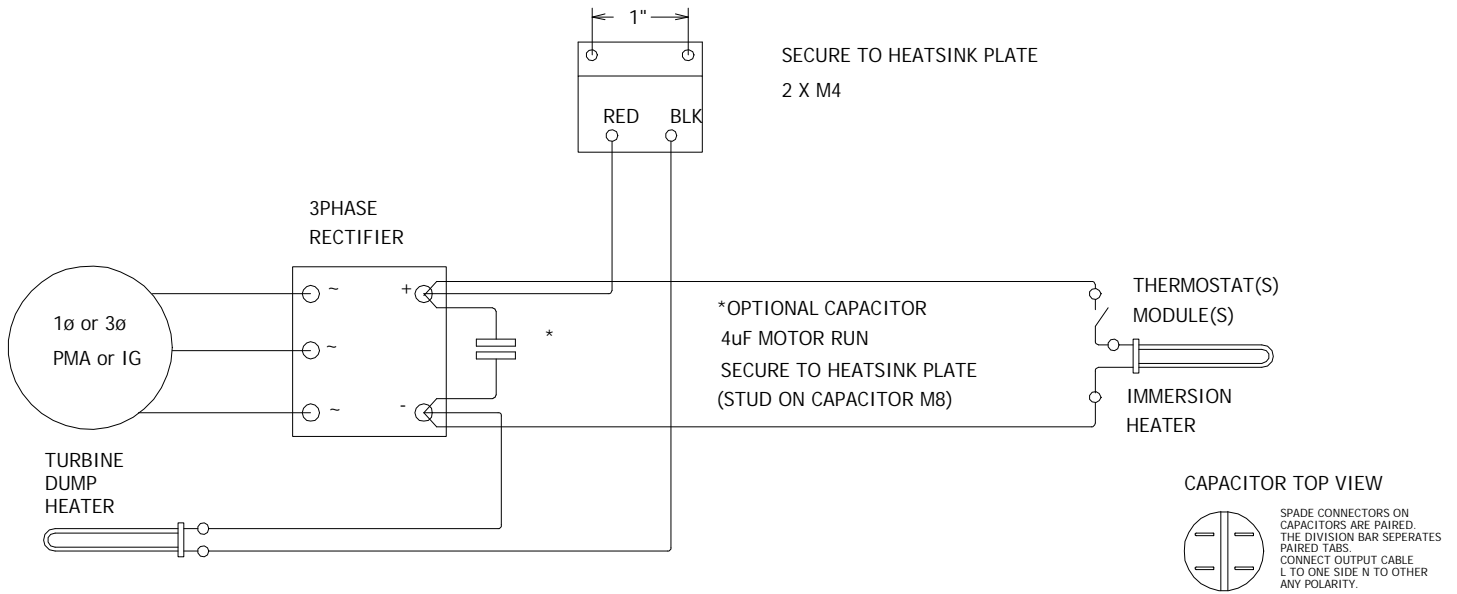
1"

SECURE TO HEATSINK PLATE

2 X M4

RED BLK

3PHASE RECTIFIER

~ ~ ~

+ -

*

1ø or 3ø

PMA or IG

*OPTIONAL CAPACITOR

4uF MOTOR RUN

SECURE TO HEATSINK PLATE

(STUD ON CAPACITOR M8)

THERMOSTAT(S)

MODULE(S)

IMMERSION HEATER

TURBINE DUMP HEATER

CAPACITOR TOP VIEW

SPADE CONNECTORS ON CAPACITORS ARE PAIRED. THE DIVISION BAR SEPERATES PAIRED TABS. CONNECT OUTPUT CABLE L TO ONE SIDE N TO OTHER ANY POLARITY.